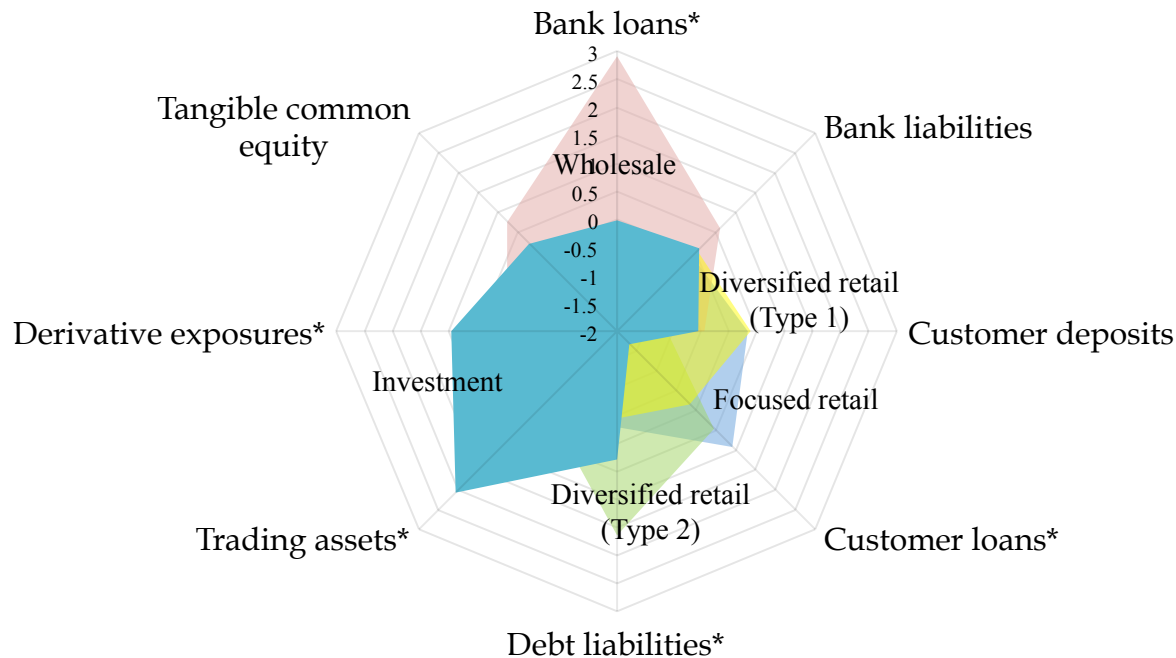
Bank loans*

3
2.5
2
1.5
1
0.5
0
-0.5
-1
-1.5
-2

Tangible common equity

Bank liabilities

Wholesale

Diversified retail (Type 1)

Derivative exposures*

Customer deposits

Investment

Focused retail

Diversified retail (Type 2)

Trading assets*

Customer loans*

Debt liabilities*